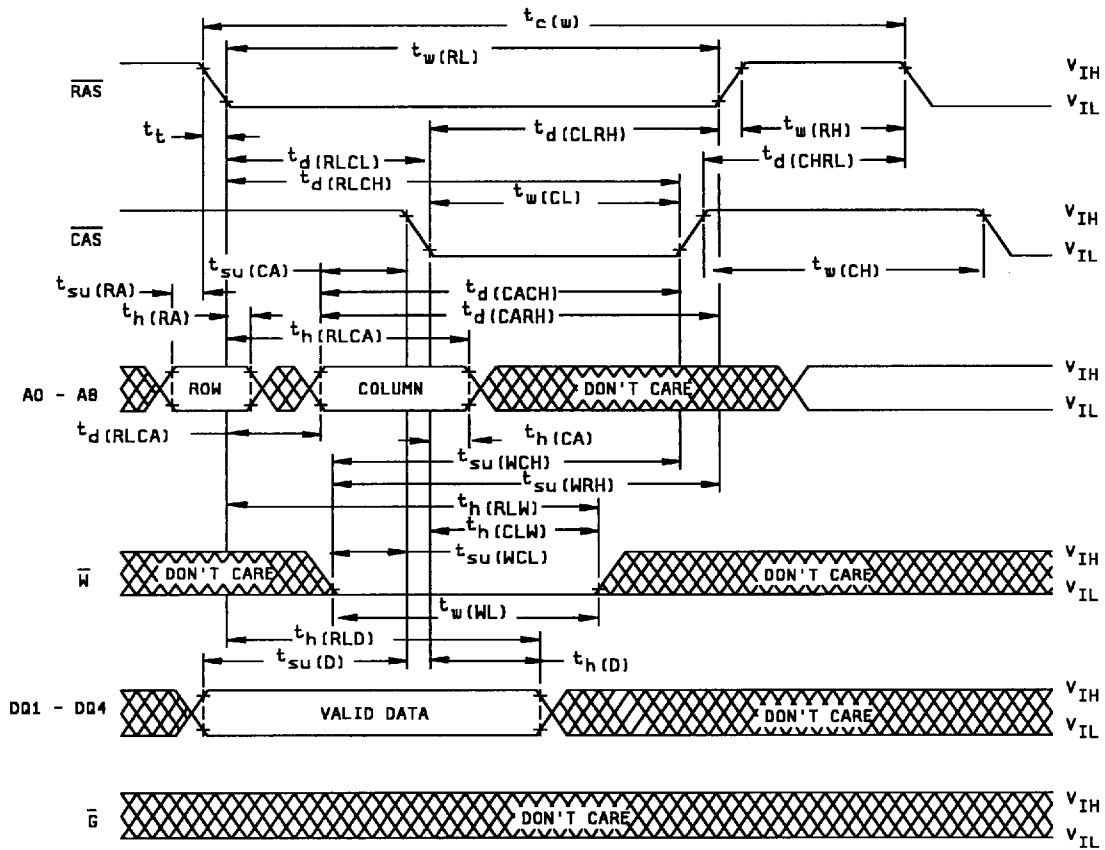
$t_{c(w)}$

$t_{w(RL)}$

$\overline{RAS}$

$V_{IH}$
$V_{IL}$

$t_t$

$t_{d(CLRH)}$

$t_{w(RH)}$

$t_{d(RLCL)}$

$t_{d(CHRL)}$

$t_{d(RLCH)}$

$t_{w(CL)}$

$\overline{CAS}$

$V_{IH}$
$V_{IL}$

$t_{su(CA)}$

$t_{w(CH)}$

$t_{su(RA)}$

$t_{d(CACH)}$

$t_{h(RA)}$

$t_{d(CARH)}$

$t_{h(RLCA)}$

A0 - A8

ROW

COLUMN

DON'T CARE

$V_{IH}$
$V_{IL}$

$t_{d(RLCA)}$

$t_{h(CA)}$

$t_{su(WCH)}$

$t_{su(WRH)}$

$t_{h(RLW)}$

$t_{h(CLW)}$

$t_{su(WCL)}$

$\overline{W}$

DON'T CARE

DON'T CARE

$V_{IH}$
$V_{IL}$

$t_{w(WL)}$

$t_{h(RLD)}$

$t_{su(D)}$

$t_{h(D)}$

DQ1 - DQ4

VALID DATA

DON'T CARE

$V_{IH}$
$V_{IL}$

$\overline{G}$

DON'T CARE

$V_{IH}$
$V_{IL}$